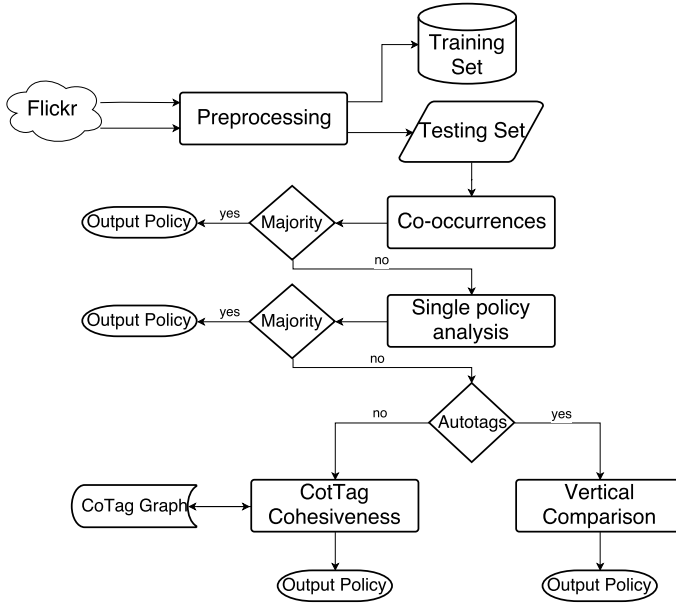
Training Set

Flickr

Preprocessing

Testing Set

Output Policy

yes

Majority

Co-occurrences

no

Output Policy

yes

Majority

Single policy analysis

no

no

Autotags

yes

CoTag Graph

CotTag Cohesiveness

Vertical Comparison

Output Policy

Output Policy